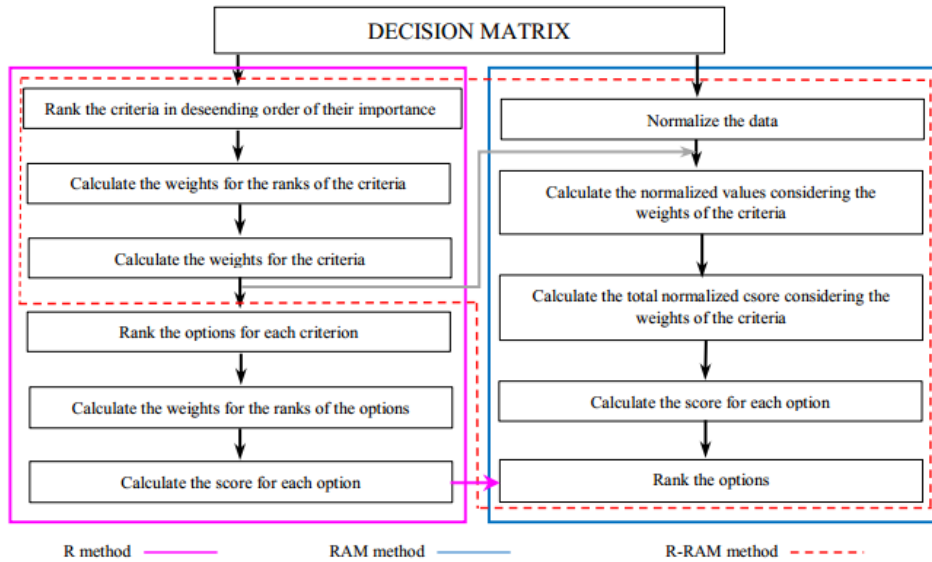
DECISION MATRIX

Rank the criteria in deseending order of their importance

Calculate the weights for the ranks of the criteria

Calculate the weights for the criteria

Rank the options for each criterion

Calculate the weights for the ranks of the options

Calculate the score for each option

Normalize the data

Calculate the normalized values considering the weights of the criteria

Calculate the total normalized csore considering the weights of the criteria

Calculate the score for each option

Rank the options

R method

RAM method

R-RAM method